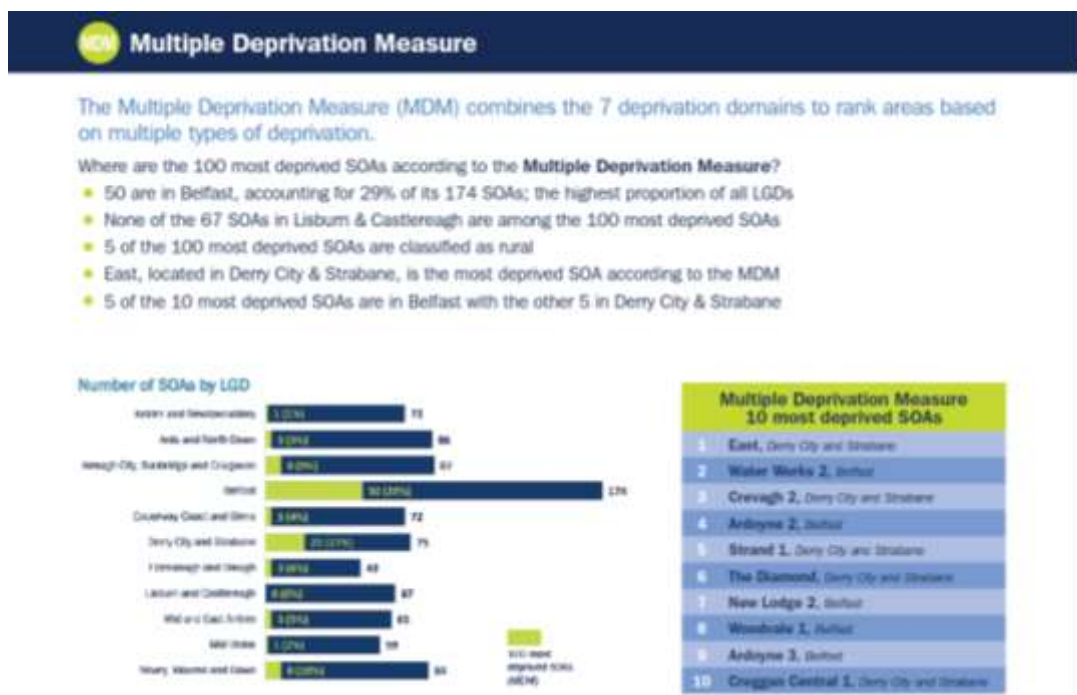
MDM Multiple Deprivation Measure

The Multiple Deprivation Measure (MDM) combines the 7 deprivation domains to rank areas based on multiple types of deprivation.

Where are the 100 most deprived SOAs according to the **Multiple Deprivation Measure**?

- 50 are in Belfast, accounting for 29% of its 174 SOAs; the highest proportion of all LGDs
- None of the 67 SOAs in Lisburn & Castlereagh are among the 100 most deprived SOAs
- 5 of the 100 most deprived SOAs are classified as rural
- East, located in Derry City & Strabane, is the most deprived SOA according to the MDM
- 5 of the 10 most deprived SOAs are in Belfast with the other 5 in Derry City & Strabane

Number of SOAs by LGD

| LGD | 100 most deprived SOAs | Total |
|---|---|---|
| Antrim and Newtownabbey | 1 (1%) | 73 |
| Ards and North Down | 3 (3%) | 86 |
| Armagh City, Banbridge and Craigavon | 8 (9%) | 87 |
| Belfast | 50 (29%) | 174 |
| Causeway Coast and Glens | 3 (4%) | 72 |
| Derry City and Strabane | 20 (27%) | 75 |
| Fermanagh and Omagh | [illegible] | 43 |
| Lisburn and Castlereagh | 0 (0%) | 67 |
| Mid and East Antrim | 3 (5%) | 61 |
| Mid Ulster | 1 (2%) | 59 |
| Newry, Mourne and Down | 8 (10%) | 83 |

100 most deprived SOAs (MDM)

Multiple Deprivation Measure 10 most deprived SOAs

1 East, Derry City and Strabane
2 Water Works 2, Belfast
3 Creggan 2, Derry City and Strabane
4 Ardoyne 2, Belfast
5 Strand 1, Derry City and Strabane
6 The Diamond, Derry City and Strabane
7 New Lodge 2, Belfast
8 Woodvale 1, Belfast
9 Ardoyne 3, Belfast
10 Creggan Central 1, Derry City and Strabane